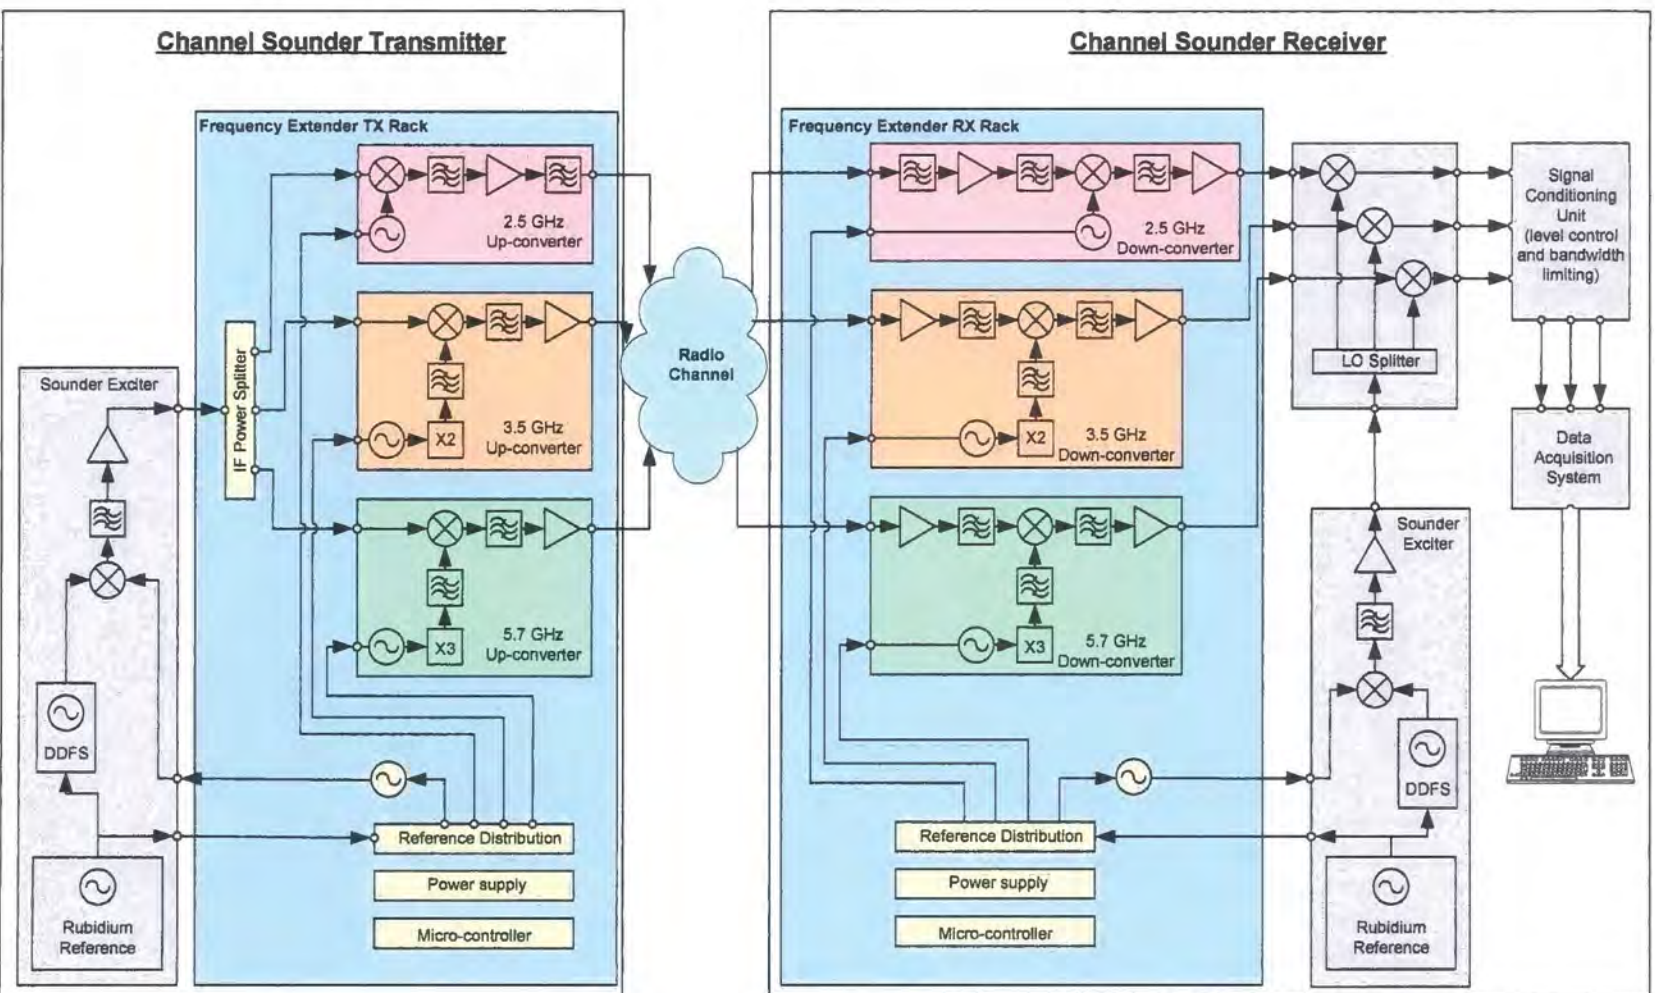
Channel Sounder Transmitter

Frequency Extender TX Rack

2.5 GHz Up-converter

3.5 GHz Up-converter

5.7 GHz Up-converter

X2

X3

IF Power Splitter

Sounder Exciter

DDFS

Rubidium Reference

Reference Distribution

Power supply

Micro-controller

Radio Channel

Channel Sounder Receiver

Frequency Extender RX Rack

2.5 GHz Down-converter

3.5 GHz Down-converter

5.7 GHz Down-converter

X2

X3

LO Splitter

Signal Conditioning Unit (level control and bandwidth limiting)

Data Acquisition System

Sounder Exciter

DDFS

Rubidium Reference

Reference Distribution

Power supply

Micro-controller